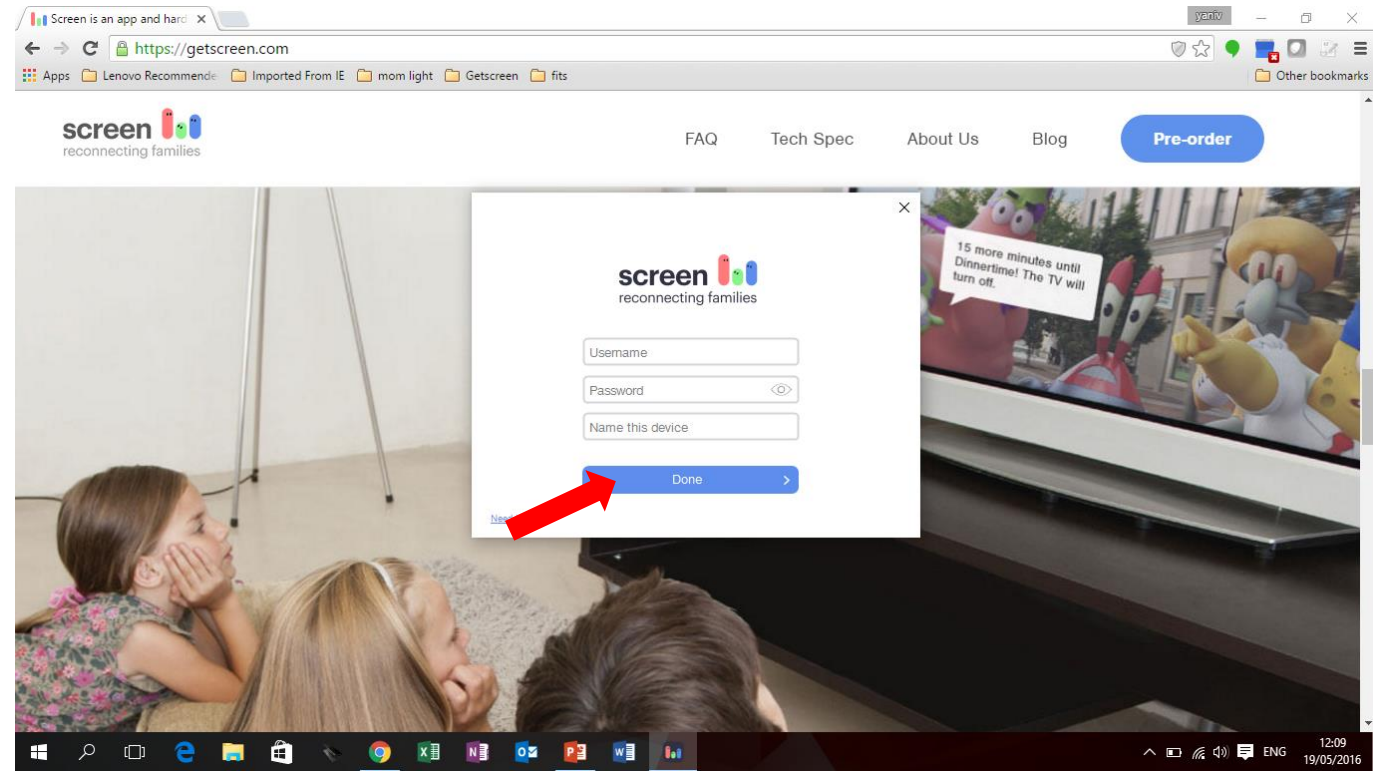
Screen is an app and hard

yariv

https://getscreen.com

Apps Lenovo Recommende Imported From IE mom light Getscreen fits Other bookmarks

screen
reconnecting families

FAQ Tech Spec About Us Blog Pre-order

15 more minutes until Dinnertime! The TV will turn off.

×

screen
reconnecting families

Username

Password

Name this device

Done >

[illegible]

ENG 12:09 19/05/2016